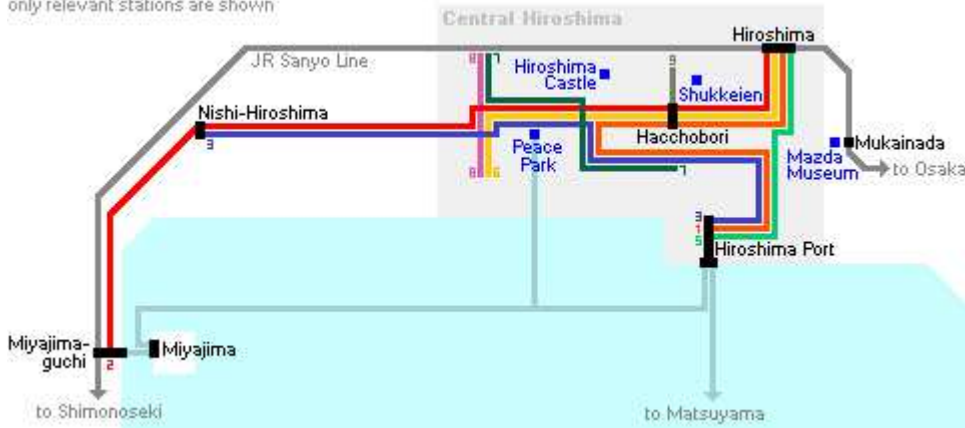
only relevant stations are shown

Central Hiroshima

JR Sanyo Line

Hiroshima

Hiroshima Castle

Shukkeien

Nishi-Hiroshima

Hacchobori

Mukainada

Peace Park

Mazda Museum

to Osaka

Hiroshima Port

Miyajima-guchi

Miyajima

to Shimonoseki

to Matsuyama

8 1 9 3 6 1 3 1 5 2